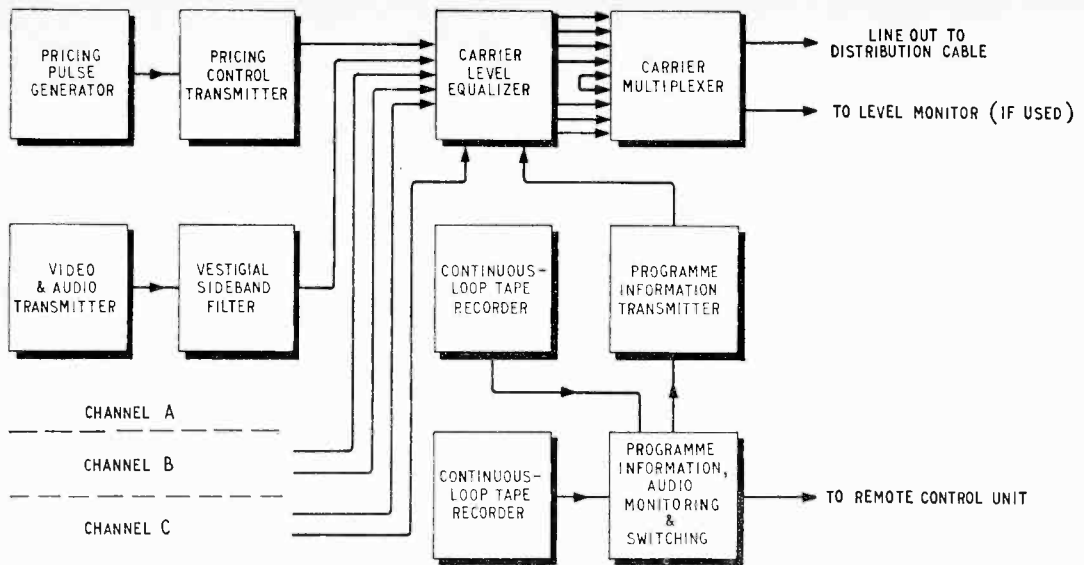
PRICING PULSE GENERATOR

PRICING CONTROL TRANSMITTER

CARRIER LEVEL EQUALIZER

CARRIER MULTIPLEXER

LINE OUT TO DISTRIBUTION CABLE

TO LEVEL MONITOR (IF USED)

VIDEO & AUDIO TRANSMITTER

VESTIGIAL SIDEBAND FILTER

CONTINUOUS-LOOP TAPE RECORDER

PROGRAMME INFORMATION TRANSMITTER

CHANNEL A

CHANNEL B

CHANNEL C

CONTINUOUS-LOOP TAPE RECORDER

PROGRAMME INFORMATION, AUDIO MONITORING & SWITCHING

TO REMOTE CONTROL UNIT